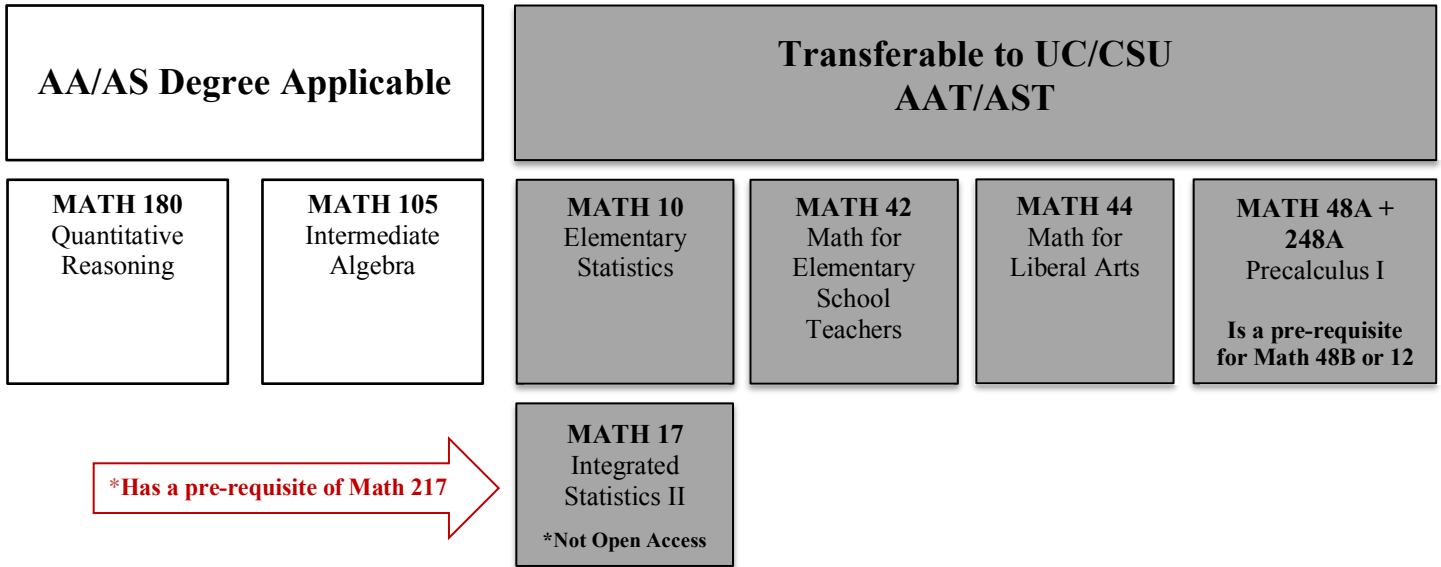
AA/AS Degree Applicable

Transferable to UC/CSU
AAT/AST

MATH 180
Quantitative Reasoning

MATH 105
Intermediate Algebra

MATH 10
Elementary Statistics

MATH 42
Math for Elementary School Teachers

MATH 44
Math for Liberal Arts

MATH 48A + 248A
Precalculus I

Is a pre-requisite for Math 48B or 12

*Has a pre-requisite of Math 217

MATH 17
Integrated Statistics II

*Not Open Access